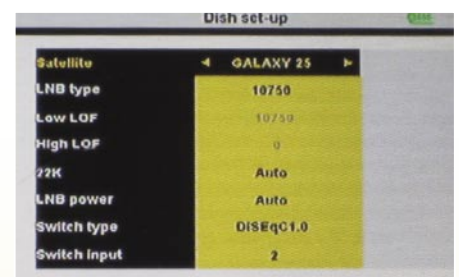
Dish set-up

| | |
|---|---|
| Satellite | ◄ GALAXY 25 ► |
| LNB type | 10750 |
| Low LOF | 10750 |
| High LOF | 0 |
| 22K | Auto |
| LNB power | Auto |
| Switch type | DISEqC1.0 |
| Switch input | 2 |